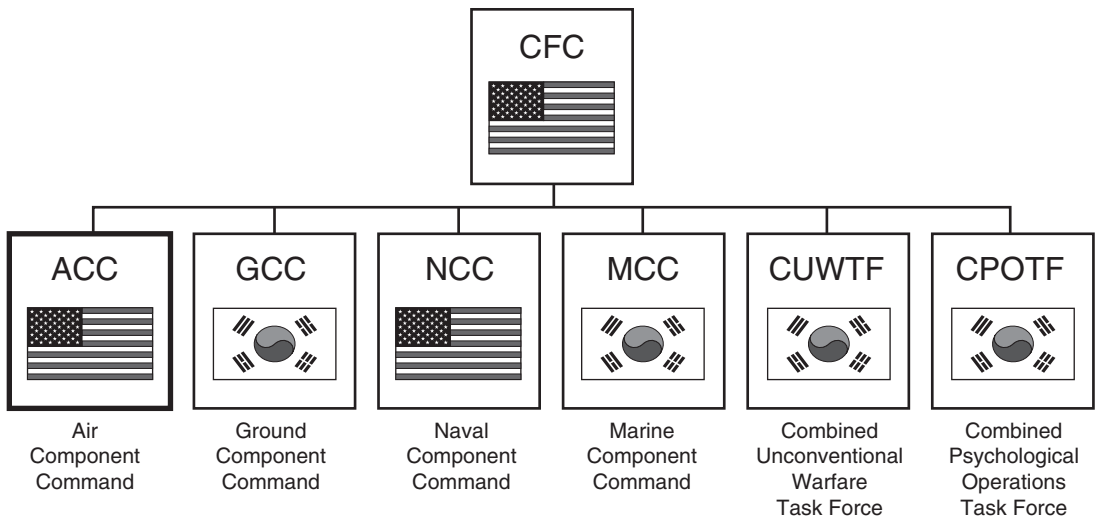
CFC

ACC

GCC

NCC

MCC

CUWTF

CPOTF

Air Component Command

Ground Component Command

Naval Component Command

Marine Component Command

Combined Unconventional Warfare Task Force

Combined Psychological Operations Task Force